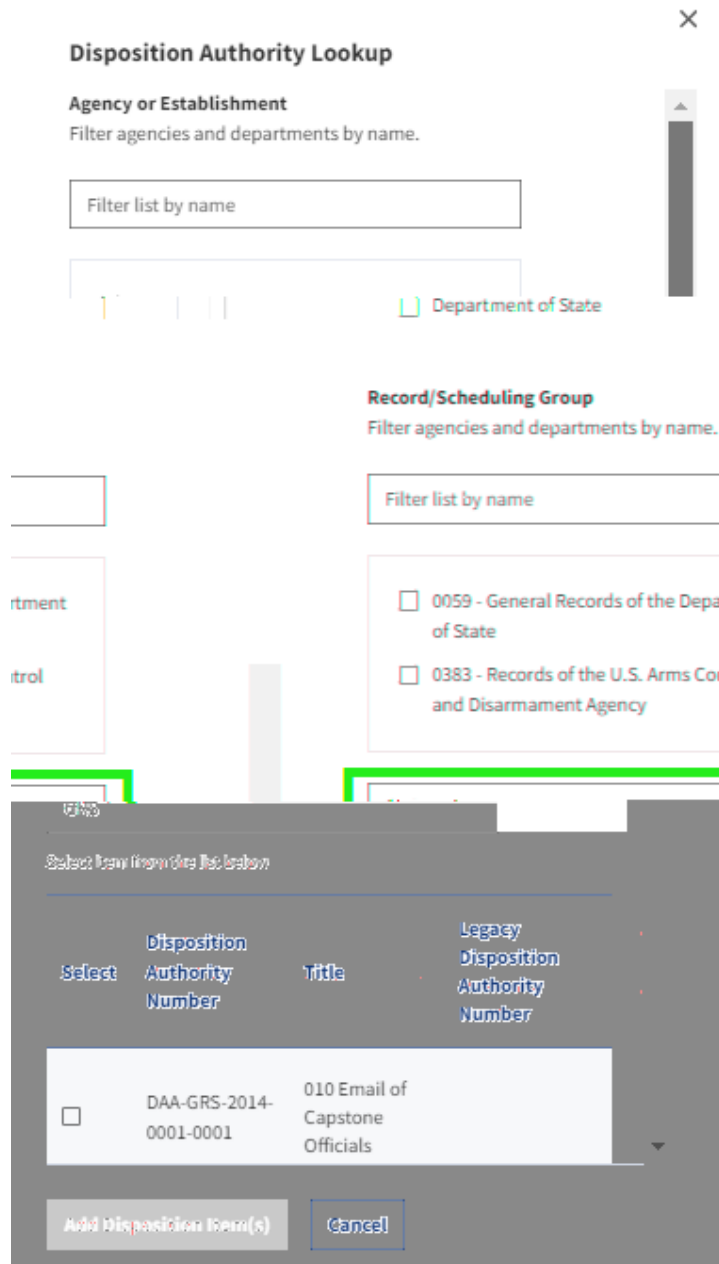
×

Disposition Authority Lookup

Agency or Establishment
Filter agencies and departments by name.

Filter list by name

Department of State

Record/Scheduling Group
Filter agencies and departments by name.

Filter list by name

rtment

trol

0059 - General Records of the Depa of State

0383 - Records of the U.S. Arms Co and Disarmament Agency

GRS

Select item from the list below

| Select | Disposition Authority Number | Title | Legacy Disposition Authority Number |
|---|---|---|---|
| ☐ | DAA-GRS-2014-0001-0001 | 010 Email of Capstone Officials | |

Add Disposition Item(s)

Cancel